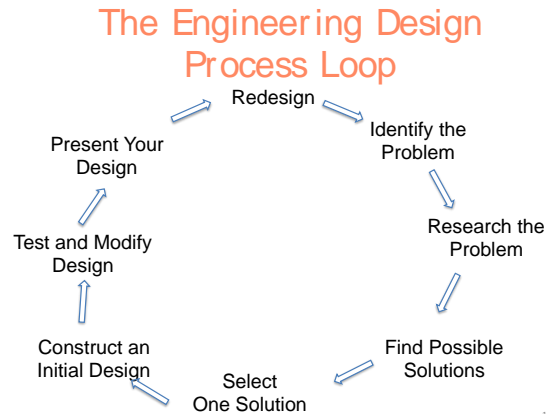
The Engineering Design Process Loop

Redesign

Identify the Problem

Research the Problem

Find Possible Solutions

Select One Solution

Construct an Initial Design

Test and Modify Design

Present Your Design